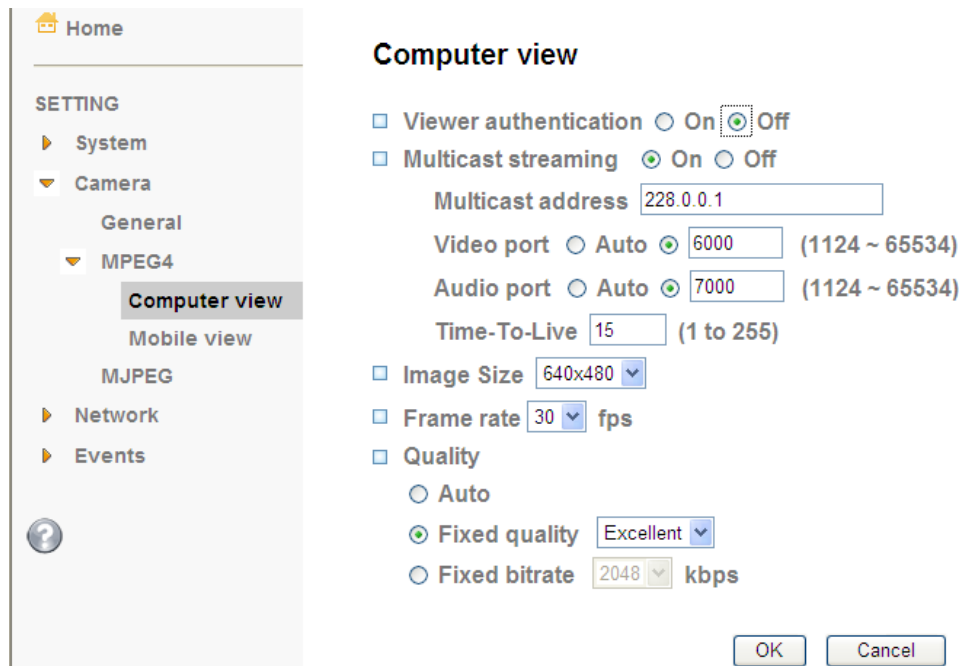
Home

SETTING

System

Camera

General

MPEG4

Computer view

Mobile view

MJPEG

Network

Events

?

Computer view

Viewer authentication On Off

Multicast streaming On Off

Multicast address 228.0.0.1

Video port Auto 6000 (1124 ~ 65534)

Audio port Auto 7000 (1124 ~ 65534)

Time-To-Live 15 (1 to 255)

Image Size 640x480

Frame rate 30 fps

Quality

Auto

Fixed quality Excellent

Fixed bitrate 2048 kbps

OK Cancel